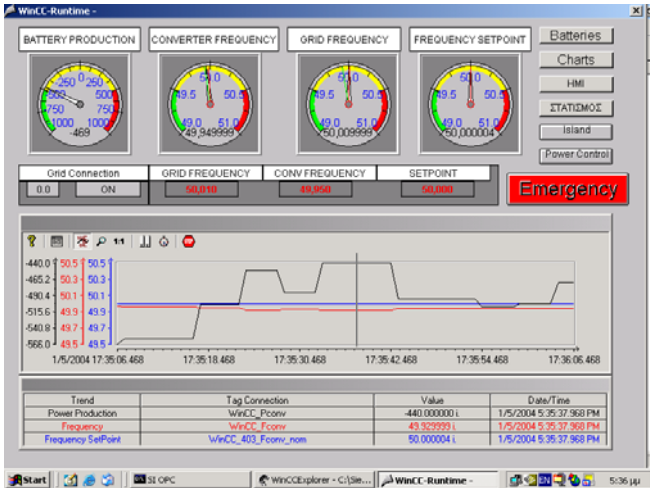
WinCC-Runtime -

BATTERY PRODUCTION

CONVERTER FREQUENCY

GRID FREQUENCY

FREQUENCY SETPOINT

250 0 250
500 500
750 750
1000 1000
-469

50.0
49.5 50.5
49.0 51.0
49,949999

50.0
49.5 50.5
49.0 51.0
50,009999

50.0
49.5 50.5
49.0 51.0
50,000004

Batteries
Charts
HMI
ΣΤΑΤΙΣΜΟΣ
Island
Power Control

Grid Connection
0.0
ON

GRID FREQUENCY
50,010

CONV FREQUENCY
49,950

SETPOINT
50,000

Emergency

1:1

-440.0 50.5 50.5
-465.2 50.3 50.3
-490.4 50.1 50.1
-515.6 49.9 49.9
-540.8 49.7 49.7
-566.0 49.5 49.5

1/5/2004 17:35:06.468
17:35:18.468
17:35:30.468
17:35:42.468
17:35:54.468
17:36:06.468

| Trend | Tag Connection | Value | Date/Time |
|---|---|---|---|
| Power Production | WinCC_Pconv | -440.000000 i. | 1/5/2004 5:35:37.968 PM |
| Frequency | WinCC_Fconv | 49.929999 i. | 1/5/2004 5:35:37.968 PM |
| Frequency SetPoint | WinCC_403_Fconv_nom | 50.000004 i. | 1/5/2004 5:35:37.968 PM |

Start
SI OPC
WinCCExplorer - C:\Sie...
WinCC-Runtime -
EN
5:36 μμ